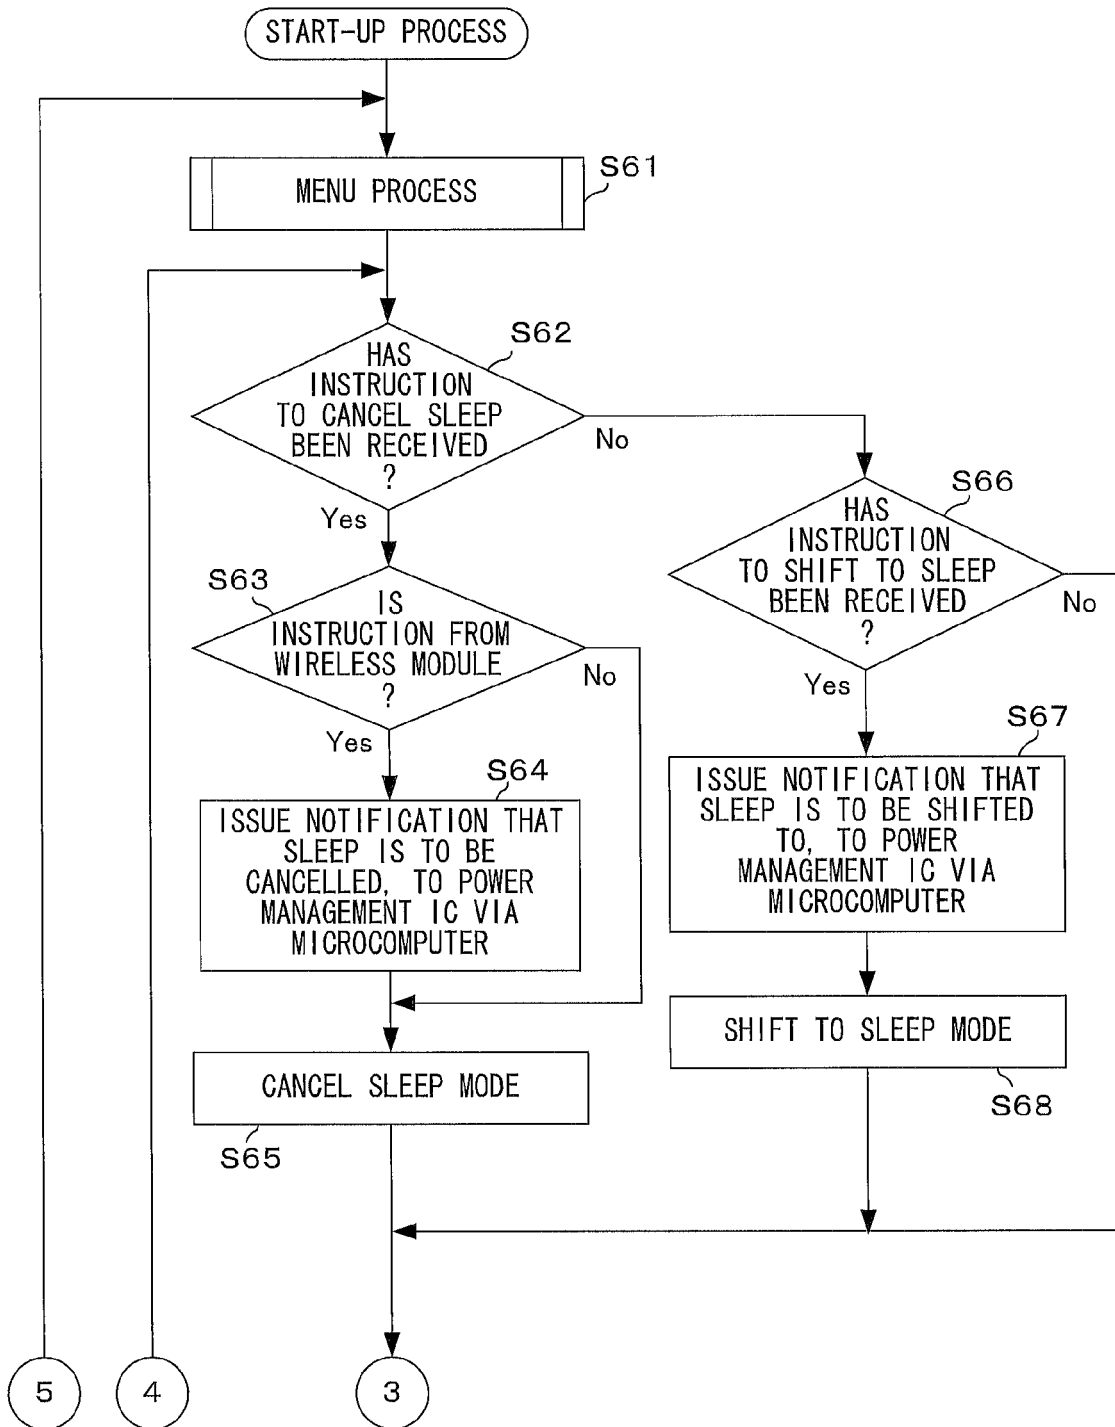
START-UP PROCESS

MENU PROCESS

S61

S62

HAS INSTRUCTION TO CANCEL SLEEP BEEN RECEIVED ?

No

Yes

S66

HAS INSTRUCTION TO SHIFT TO SLEEP BEEN RECEIVED ?

No

S63

IS INSTRUCTION FROM WIRELESS MODULE ?

No

Yes

S67

Yes

S64

ISSUE NOTIFICATION THAT SLEEP IS TO BE SHIFTED TO, TO POWER MANAGEMENT IC VIA MICROCOMPUTER

ISSUE NOTIFICATION THAT SLEEP IS TO BE CANCELLED, TO POWER MANAGEMENT IC VIA MICROCOMPUTER

SHIFT TO SLEEP MODE

CANCEL SLEEP MODE

S68

S65

5

4

3